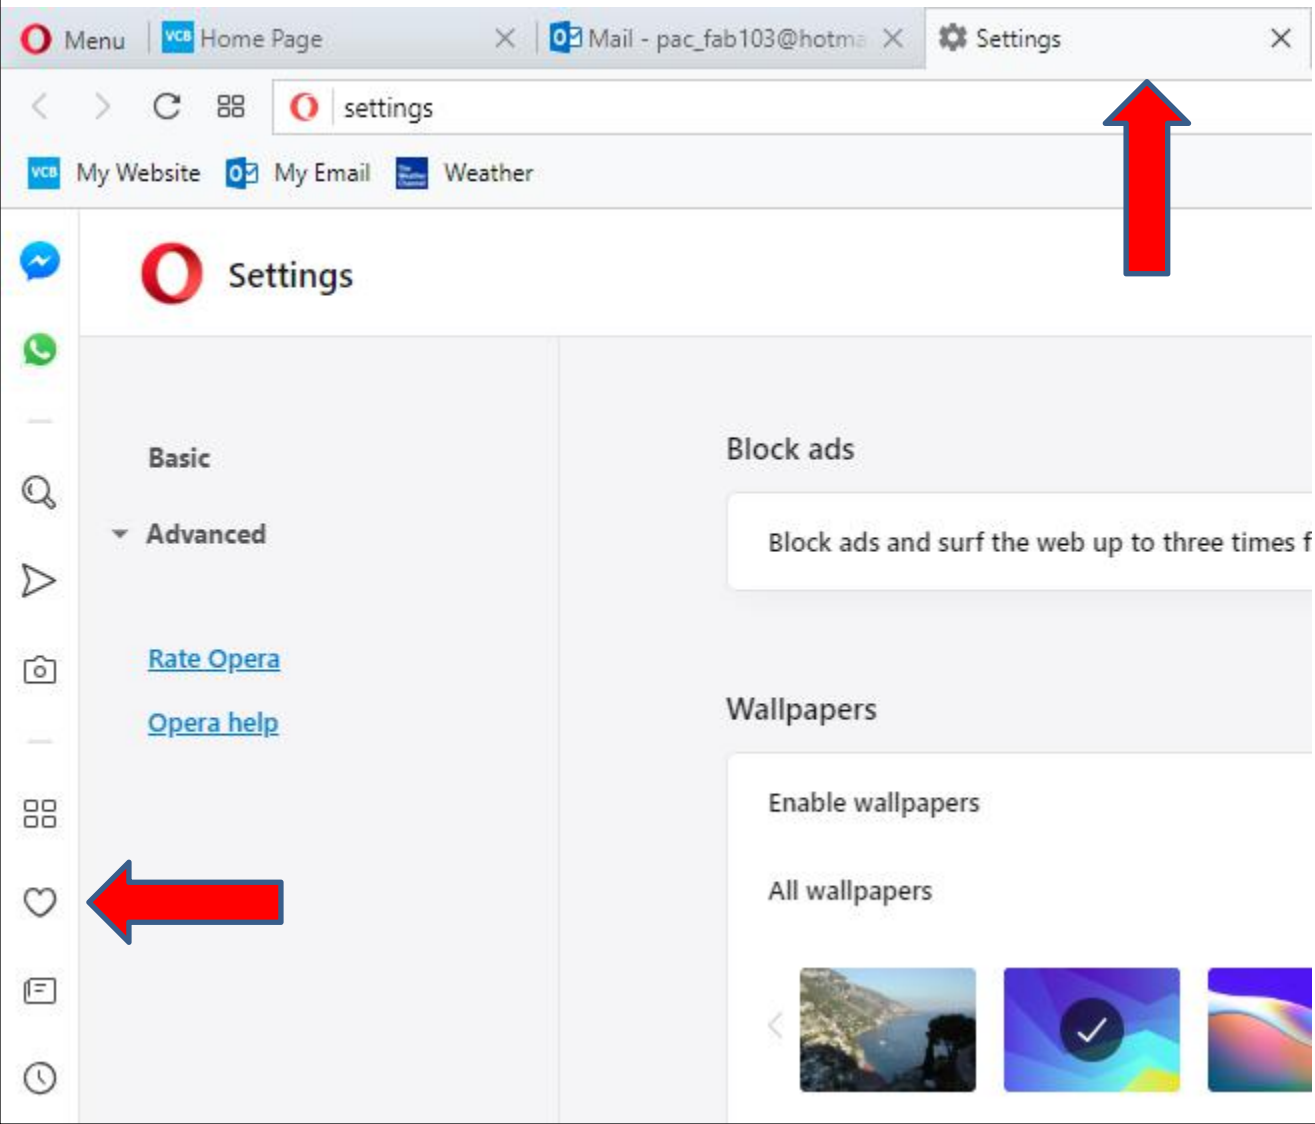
Menu | Home Page | Mail - pac_fab103@hotma | Settings

settings

My Website My Email Weather

Settings

Basic

Advanced

Rate Opera

Opera help

Block ads

Block ads and surf the web up to three times f

Wallpapers

Enable wallpapers

All wallpapers